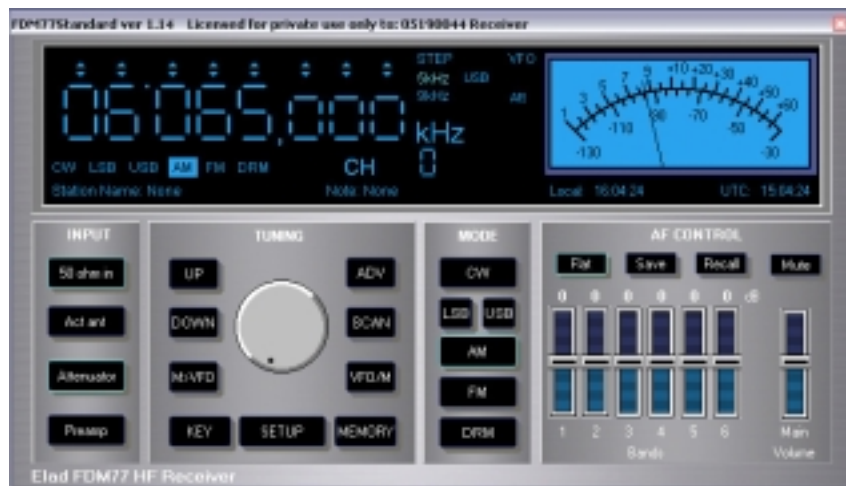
FDM77Standard ver 1.34 Licensed for private use only to: 05190044 Receiver

06.065,000 kHz

STEP
5kHz USB
9kHz

VFO

AB

CW LSB USB AM FM DRM

CH
0

Station Name: None

Note: None

S 1 3 5 7 9 +10 +20 +30 +40 +50 +60
-130 -110 -90 -70 -50 -30

Local: 16:04:24

UTC: 15:04:24

INPUT

50 ohm in

Act ant

Attenuator

Preamp

TUNING

UP

ADV

DOWN

SCAN

M›VFO

VFO/M

KEY

SETUP

MEMORY

MODE

CW

LSB

USB

AM

FM

DRM

AF CONTROL

Flat

Save

Recall

Mute

0 0 0 0 0 0 dB

1 2 3 4 5 6
Bands

Main
Volume

Elad FDM77 HF Receiver